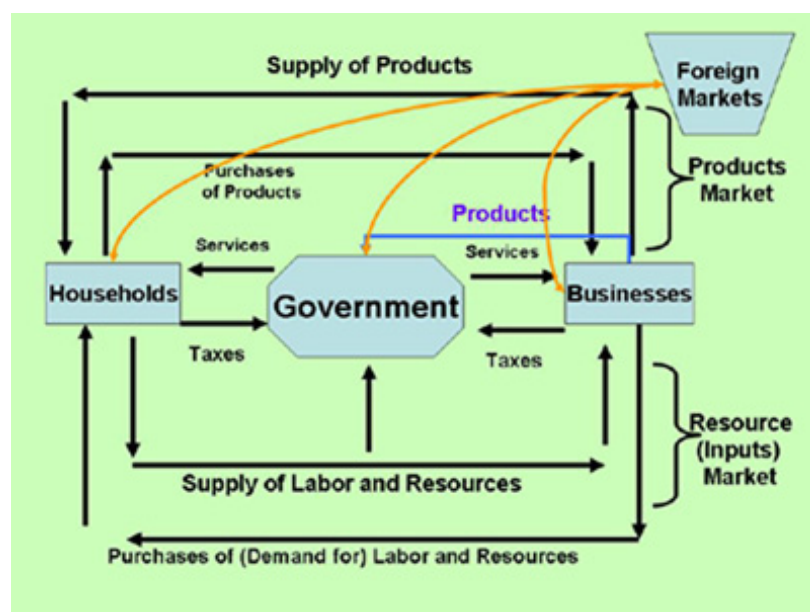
Supply of Products

Foreign Markets

Purchases of Products

Products Market

Products

Services

Services

Households

Government

Businesses

Taxes

Taxes

Resource (Inputs) Market

Supply of Labor and Resources

Purchases of (Demand for) Labor and Resources